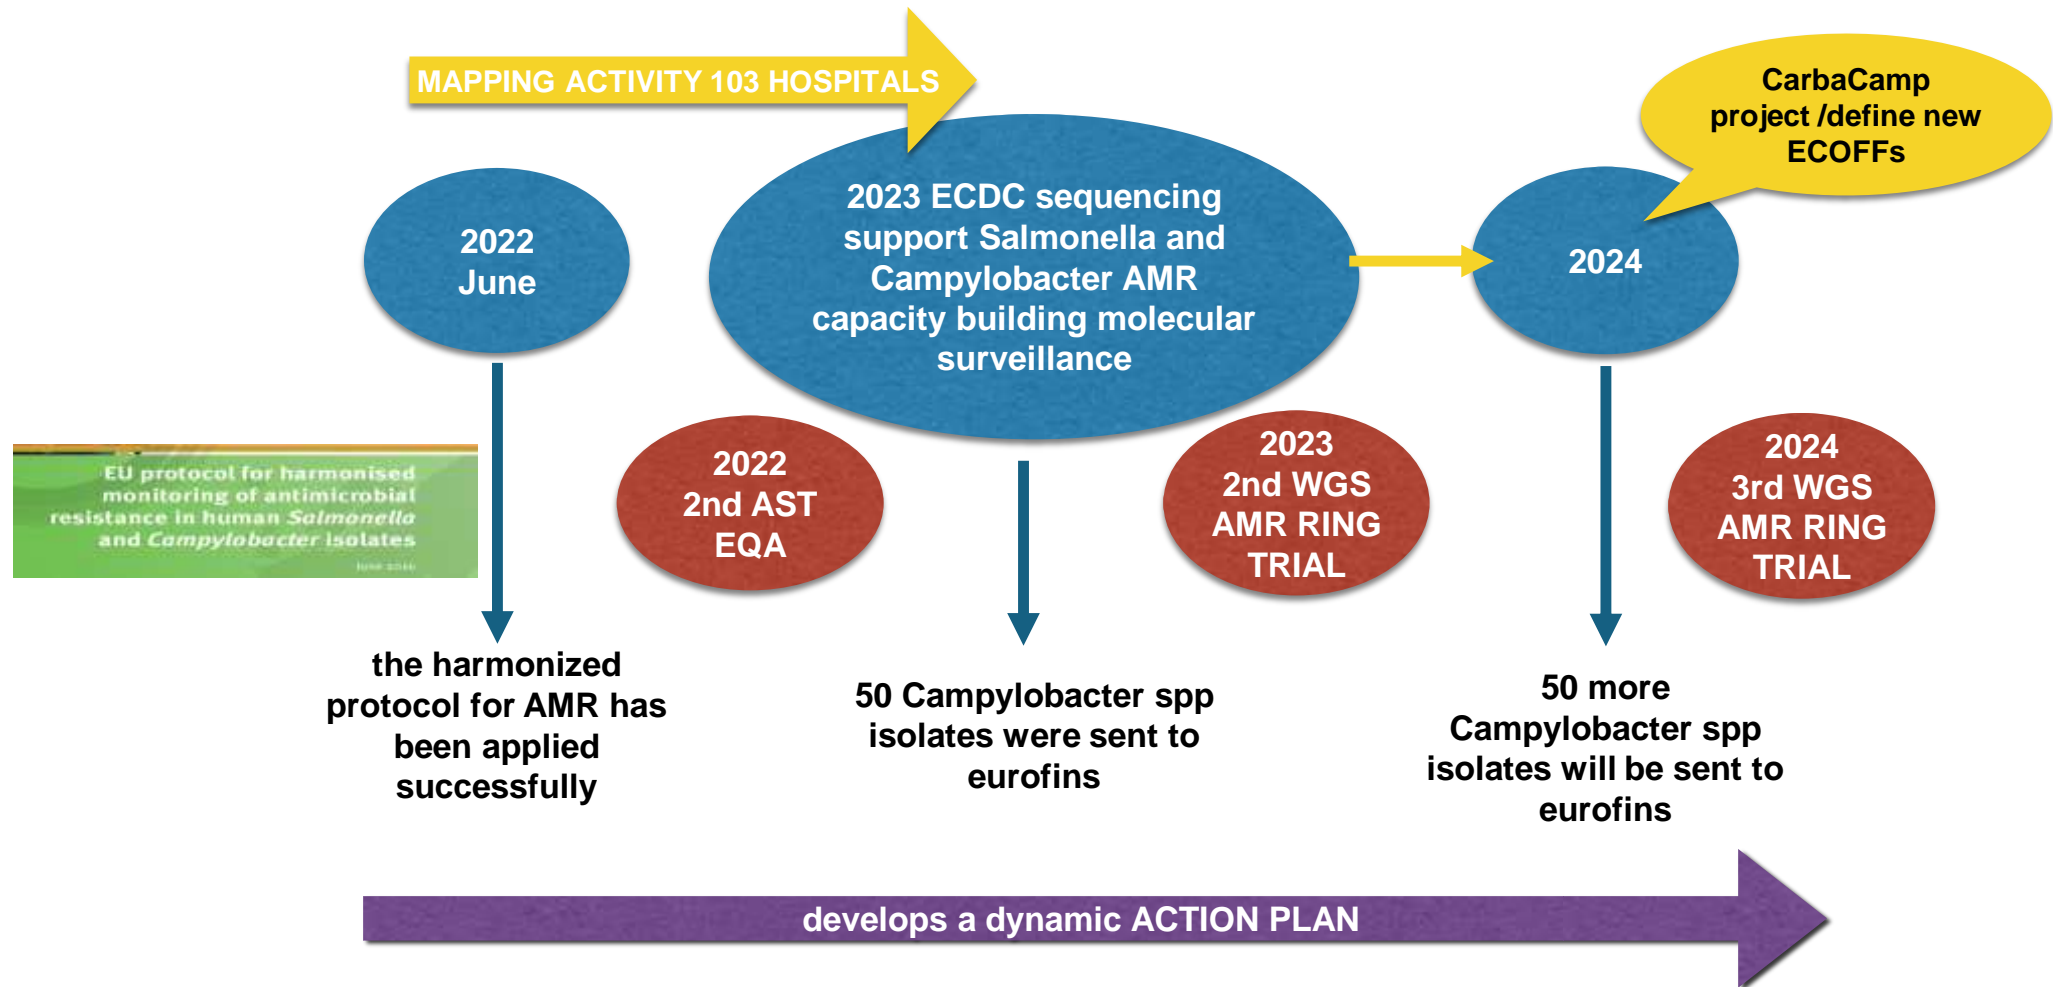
MAPPING ACTIVITY 103 HOSPITALS

CarbaCamp project /define new ECOFFs

2022 June

2023 ECDC sequencing support Salmonella and Campylobacter AMR capacity building molecular surveillance

2024

EU protocol for harmonised monitoring of antimicrobial resistance in human Salmonella and Campylobacter isolates

June 2016

2022 2nd AST EQA

2023 2nd WGS AMR RING TRIAL

2024 3rd WGS AMR RING TRIAL

the harmonized protocol for AMR has been applied successfully

50 Campylobacter spp isolates were sent to eurofins

50 more Campylobacter spp isolates will be sent to eurofins

develops a dynamic ACTION PLAN